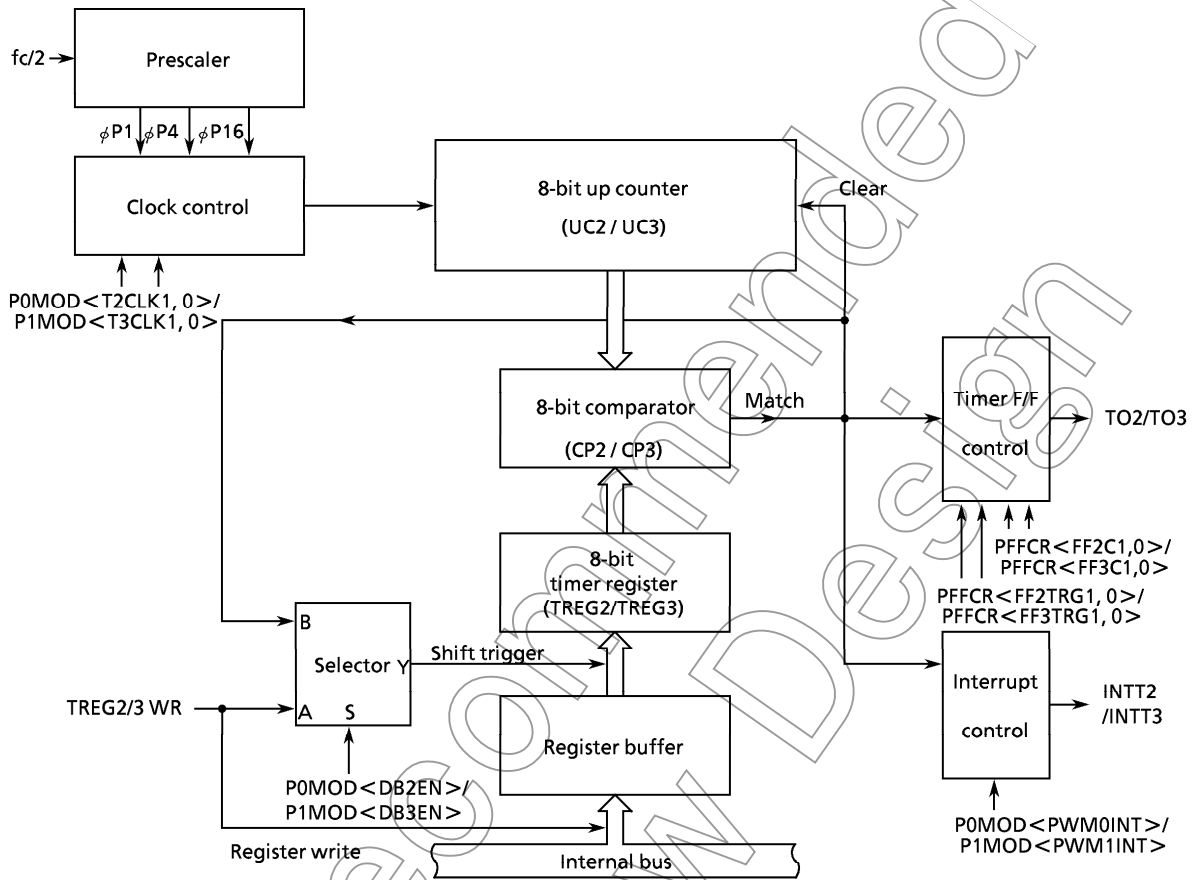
fc/2

Prescaler

$\phi$P1 $\phi$P4 $\phi$P16

Clock control

P0MOD<T2CLK1, 0>/
P1MOD<T3CLK1, 0>

8-bit up counter
(UC2 / UC3)

Clear

8-bit comparator
(CP2 / CP3)

Match

Timer F/F
control

TO2/TO3

PFFCR<FF2C1,0>/
PFFCR<FF3C1,0>

PFFCR<FF2TRG1, 0>/
PFFCR<FF3TRG1, 0>

8-bit
timer register
(TREG2/TREG3)

B
Selector Y
A S

Shift trigger

TREG2/3 WR

Register buffer

P0MOD<DB2EN>/
P1MOD<DB3EN>

Interrupt
control

INTT2
/INTT3

P0MOD<PWM0INT>/
P1MOD<PWM1INT>

Register write

Internal bus

Not Recommended for New Design